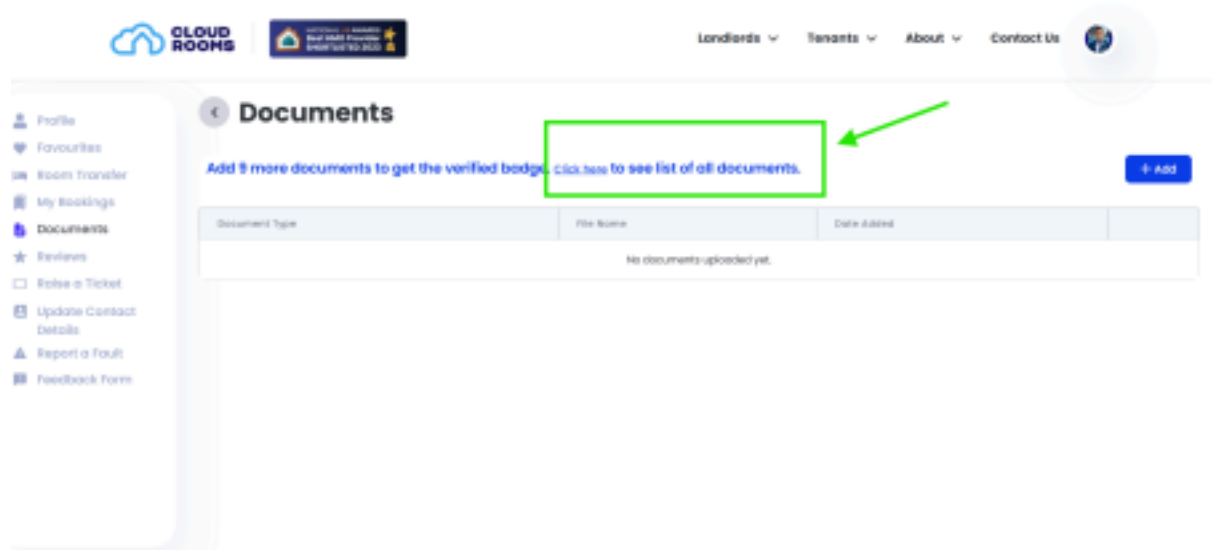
CLOUD ROOMS

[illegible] Best HMO Provider SHORTLISTED 2023

Landlords Tenants About Contact Us

Profile
Favourites
Room Transfer
My Bookings
Documents
Reviews
Raise a Ticket
Update Contact Details
Report a Fault
Feedback Form

Documents

Add 9 more documents to get the verified badge. Click here to see list of all documents.

+ Add

| Document Type | File Name | Date Added | |
|---|---|---|---|
| No documents uploaded yet. | | | |